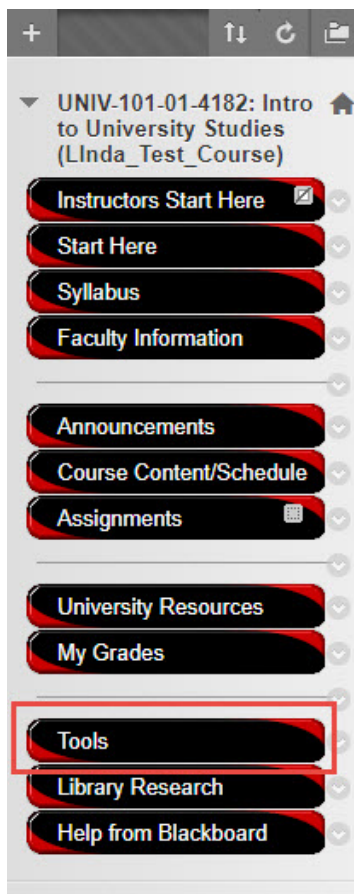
UNIV-101-01-4182: Intro to University Studies (LInda_Test_Course)

Instructors Start Here

Start Here

Syllabus

Faculty Information

Announcements

Course Content/Schedule

Assignments

University Resources

My Grades

Tools

Library Research

Help from Blackboard